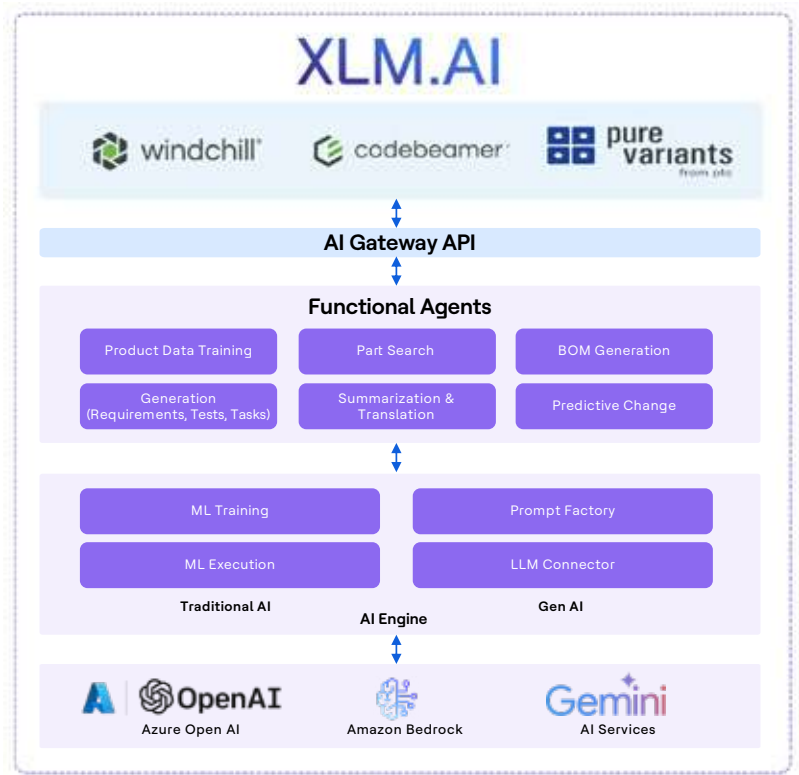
XLM.AI

windchill codebeamer pure variants from ptc

AI Gateway API

Functional Agents

Product Data Training

Part Search

BOM Generation

Generation (Requirements, Tests, Tasks)

Summarization & Translation

Predictive Change

ML Training

Prompt Factory

ML Execution

LLM Connector

Traditional AI

Gen AI

AI Engine

OpenAI

Azure Open AI

Amazon Bedrock

Gemini

AI Services